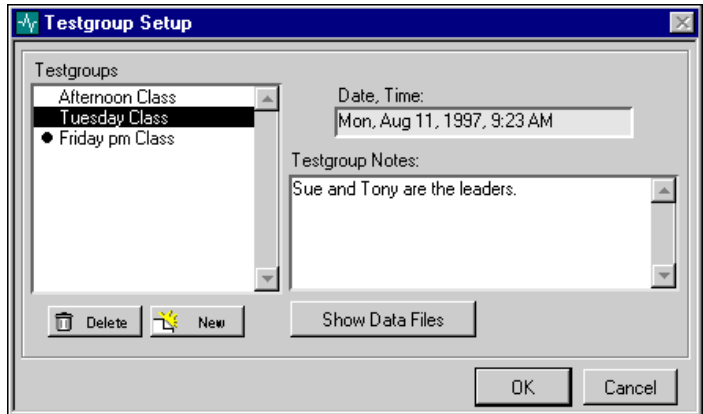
Testgroup Setup

Testgroups

Afternoon Class
Tuesday Class
● Friday pm Class

Date, Time:
Mon, Aug 11, 1997, 9:23 AM

Testgroup Notes:
Sue and Tony are the leaders.

Delete New

Show Data Files

OK Cancel